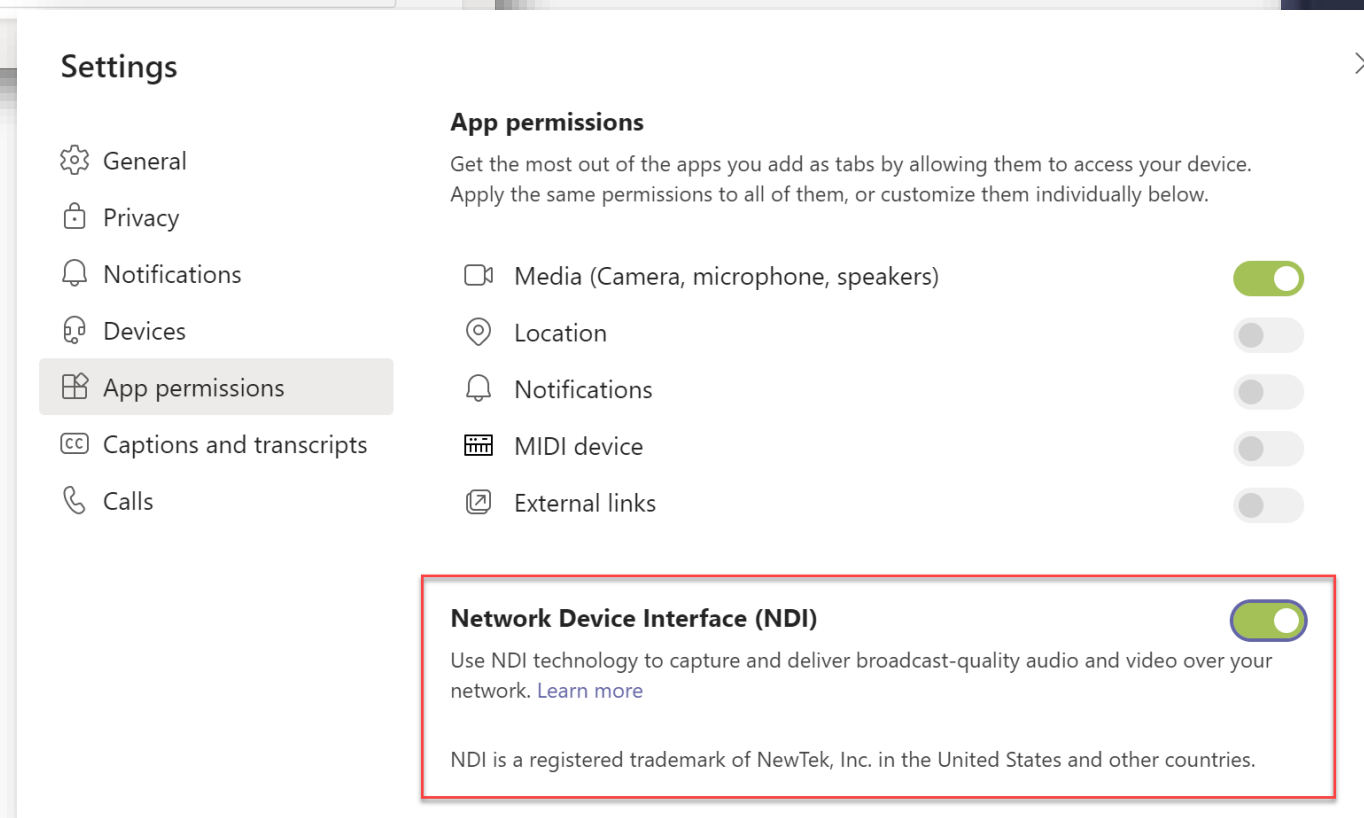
Settings

General
Privacy
Notifications
Devices
App permissions
Captions and transcripts
Calls

App permissions

Get the most out of the apps you add as tabs by allowing them to access your device. Apply the same permissions to all of them, or customize them individually below.

Media (Camera, microphone, speakers)
Location
Notifications
MIDI device
External links

Network Device Interface (NDI)

Use NDI technology to capture and deliver broadcast-quality audio and video over your network. Learn more

NDI is a registered trademark of NewTek, Inc. in the United States and other countries.